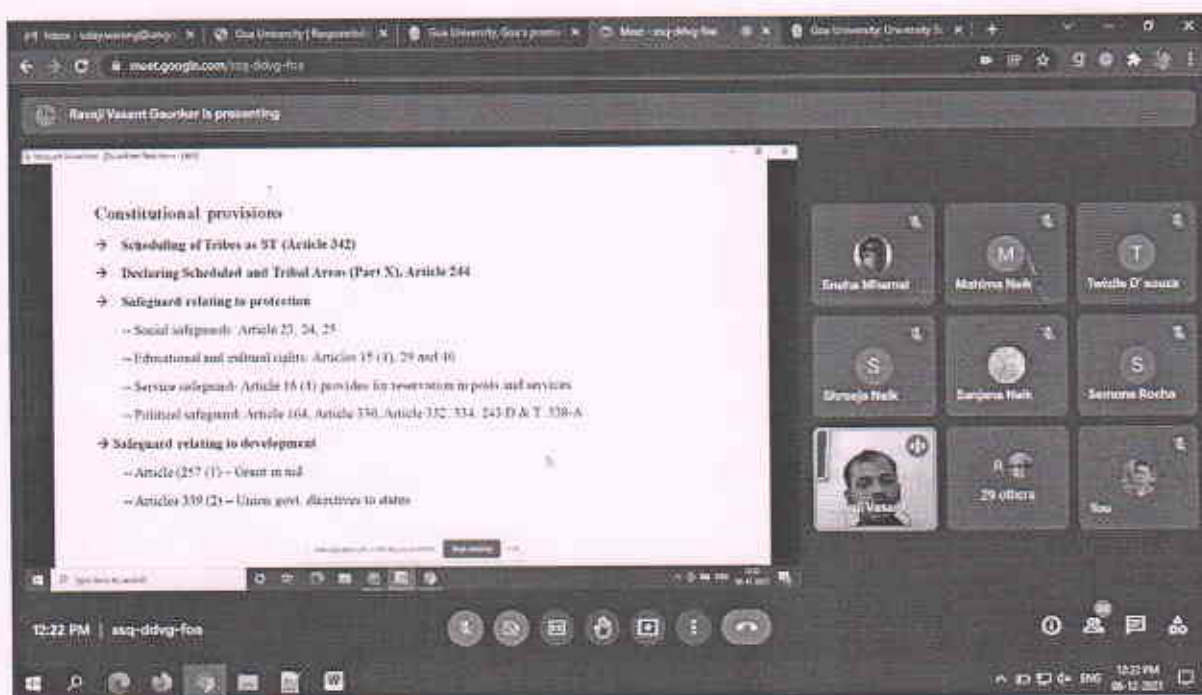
Goa University | Registrati... | Goa University Goa's premi... | Meet - ssq-ddvg-foa | Goa University University S...

meet.google.com/ssq-ddvg-foa

Ravaji Vasant Gaurker is presenting

Constitutional provisions

→ Scheduling of Tribes as ST (Article 342)

→ Declaring Scheduled and Tribal Areas (Part X), Article 244

→ Safeguard relating to protection

– Social safeguards Article 23, 24, 25

– Educational and cultural rights Articles 15 (4), 29 and 46

– Service safeguard- Article 16 (4) provides for reservation in posts and services

– Political safeguard Article 164, Article 330, Article 332, 334, 243-D & T, 338-A

→ Safeguard relating to development

– Article (275 (1) – Grant in aid

– Articles 339 (2) – Union govt. directives to states

Stop sharing

Sneha Mhamal

Mahima Naik

Twinkle D' souza

Shreeja Naik

Sanjana Naik

Semona Rocha

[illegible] Vasant

29 others

You

12:22 PM | ssq-ddvg-foa

12:22 PM 06-12-2021

ENG